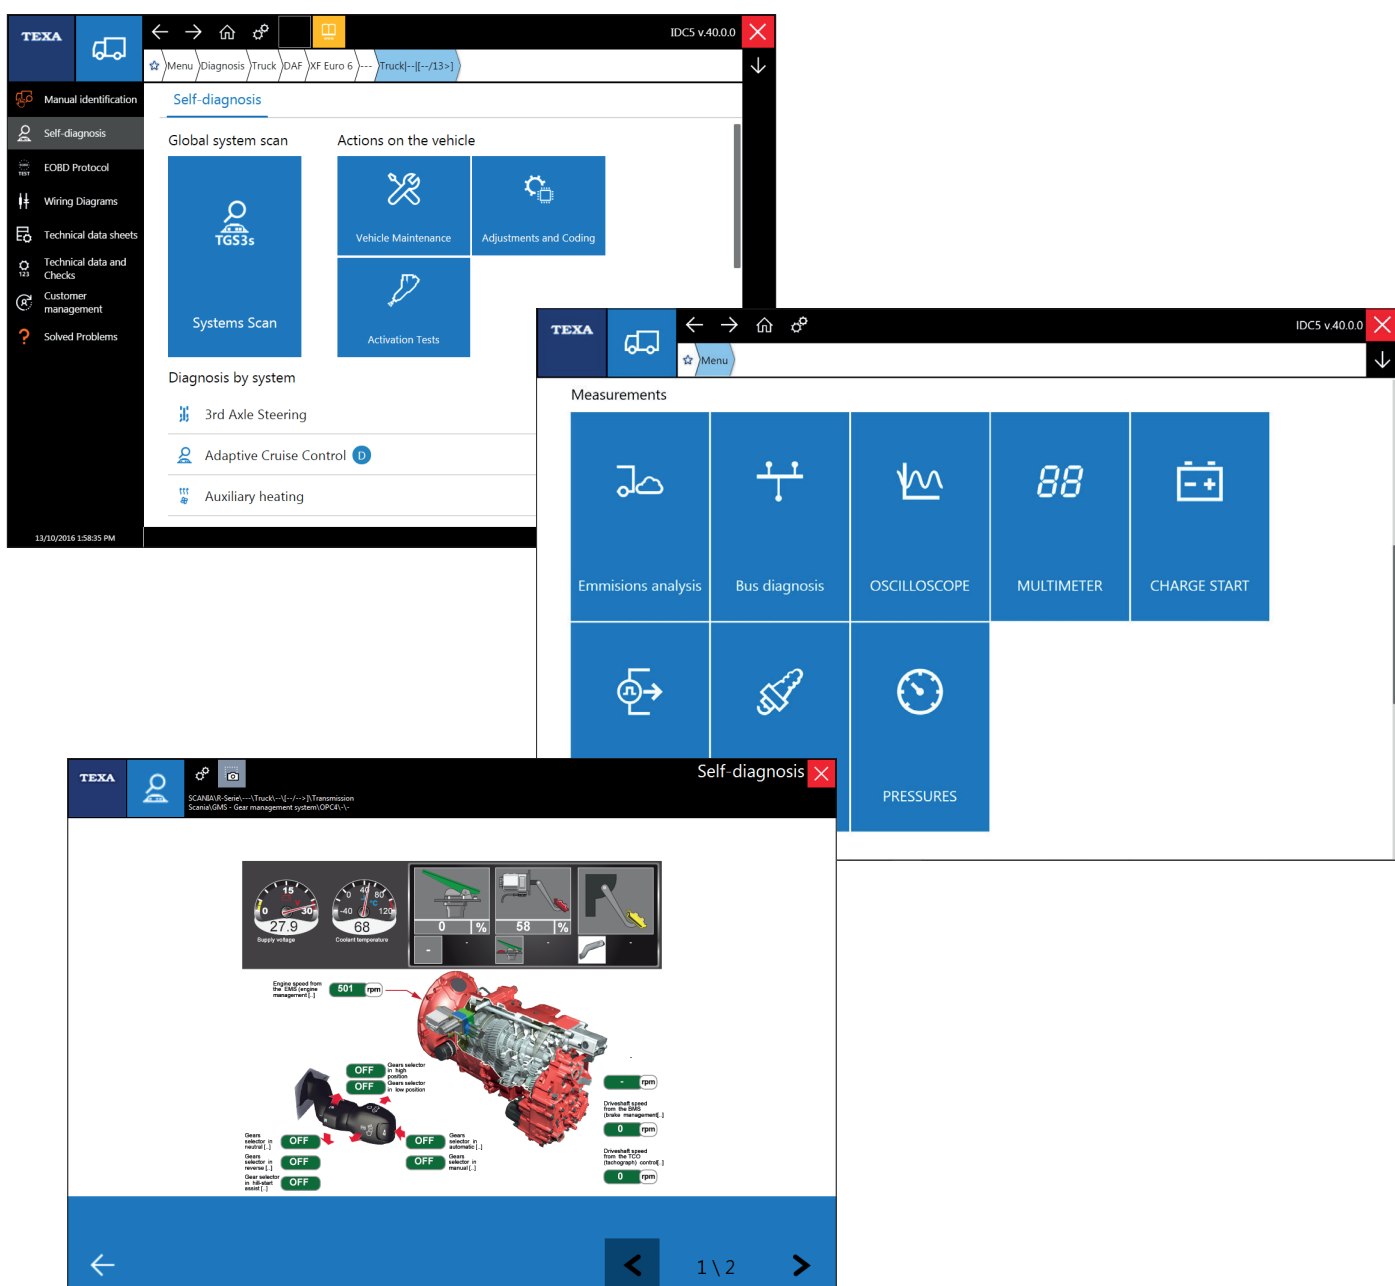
TEXA

IDC5 v.40.0.0

Menu Diagnosis Truck DAF XF Euro 6 --- Truck|--|[--/13>]

Manual identification
Self-diagnosis
EOBD Protocol
Wiring Diagrams
Technical data sheets
Technical data and Checks
Customer management
Solved Problems

13/10/2016 1:58:35 PM

Self-diagnosis

Global system scan

TGS3s

Systems Scan

Actions on the vehicle

Vehicle Maintenance

Adjustments and Coding

Activation Tests

Diagnosis by system

3rd Axle Steering

Adaptive Cruise Control D

Auxiliary heating

TEXA

IDC5 v.40.0.0

Menu

Measurements

Emmisions analysis

Bus diagnosis

OSCILLOSCOPE

88

MULTIMETER

CHARGE START

PRESSURES

TEXA

SCANIA\R-Serie\---\Truck\--\[--/--->]\Transmission
Scania\GMS - Gear management system\OPC4\-\-

Self-diagnosis

27.9
Supply voltage

68
Coolant temperature

0 %

58 %

-

-

-

Engine speed from the EMS (engine management) [..]
501 rpm

OFF Gears selector in high position
OFF Gears selector in low position

- rpm

Driveshaft speed from the EMS (brake management)[..]
0 rpm

Driveshaft speed from the TCO (tachograph) control[..]
0 rpm

Gears selector in neutral [..] OFF
Gears selector in reverse [..] OFF
Gear selector in hill-start assist [..] OFF

OFF Gears selector in automatic [..]
OFF Gears selector in manual [..]

1 \ 2